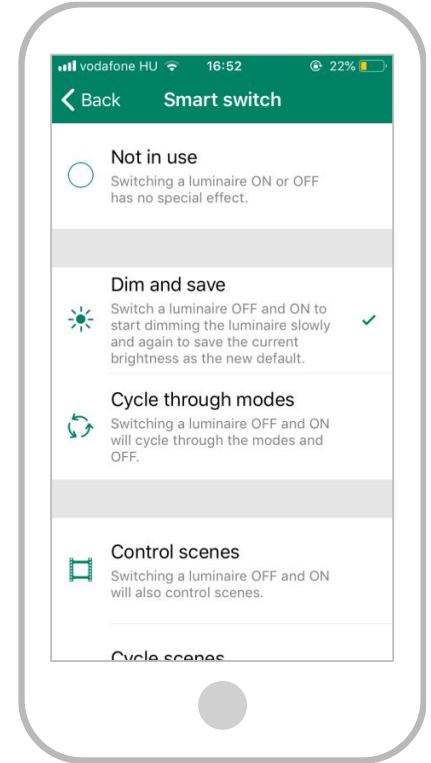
vodafone HU 16:52 22%

Back Smart switch

Not in use
Switching a luminaire ON or OFF has no special effect.

Dim and save
Switch a luminaire OFF and ON to start dimming the luminaire slowly and again to save the current brightness as the new default.

Cycle through modes
Switching a luminaire OFF and ON will cycle through the modes and OFF.

Control scenes
Switching a luminaire OFF and ON will also control scenes.

Cycle scenes